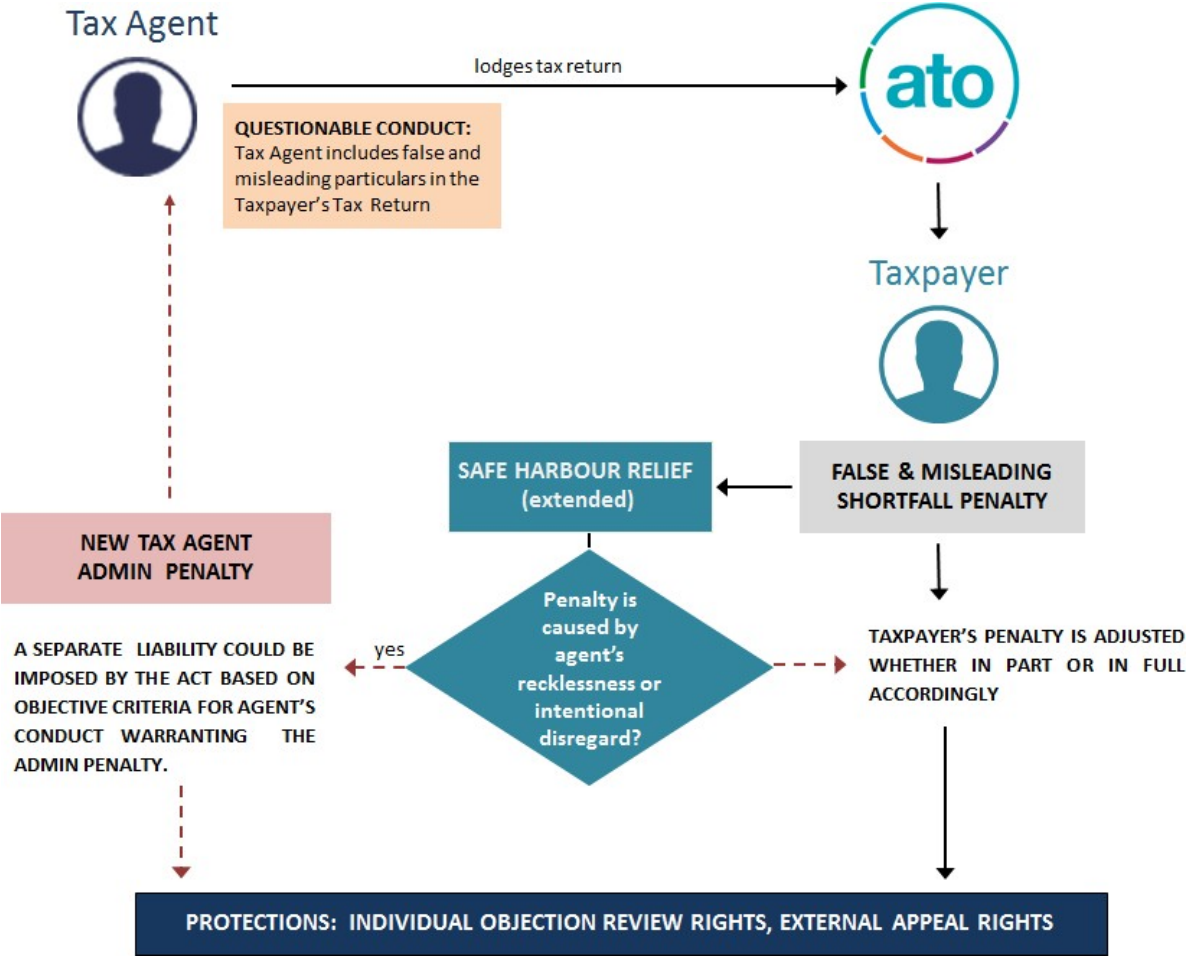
Tax Agent

lodges tax return

ato

QUESTIONABLE CONDUCT:
Tax Agent includes false and misleading particulars in the Taxpayer's Tax Return

Taxpayer

SAFE HARBOUR RELIEF
(extended)

FALSE & MISLEADING
SHORTFALL PENALTY

NEW TAX AGENT
ADMIN PENALTY

Penalty is caused by agent's recklessness or intentional disregard?

yes

A SEPARATE LIABILITY COULD BE IMPOSED BY THE ACT BASED ON OBJECTIVE CRITERIA FOR AGENT'S CONDUCT WARRANTING THE ADMIN PENALTY.

TAXPAYER'S PENALTY IS ADJUSTED WHETHER IN PART OR IN FULL ACCORDINGLY

PROTECTIONS: INDIVIDUAL OBJECTION REVIEW RIGHTS, EXTERNAL APPEAL RIGHTS